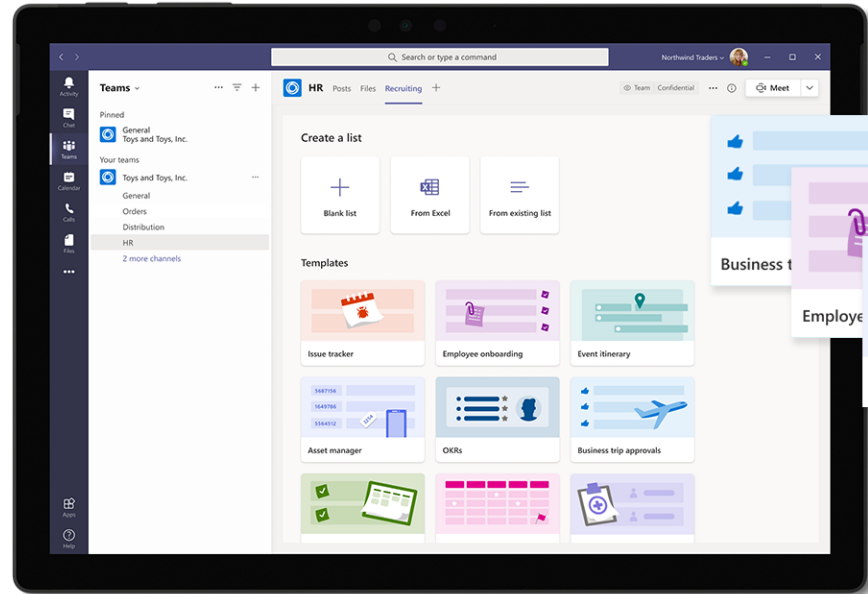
Search or type a command

Northwind Traders

Activity

Chat

Teams

Calendar

Calls

Files

...

Apps

Help

Teams

Pinned

General
Toys and Toys, Inc.

Your teams

Toys and Toys, Inc.

General

Orders

Distribution

HR

2 more channels

HR Posts Files Recruiting +

Team Confidential

Meet

Create a list

Blank list

From Excel

From existing list

Templates

Issue tracker

Employee onboarding

Event itinerary

5487156

1849786

5564512

Asset manager

OKRs

Business trip approvals

Business t

Employe